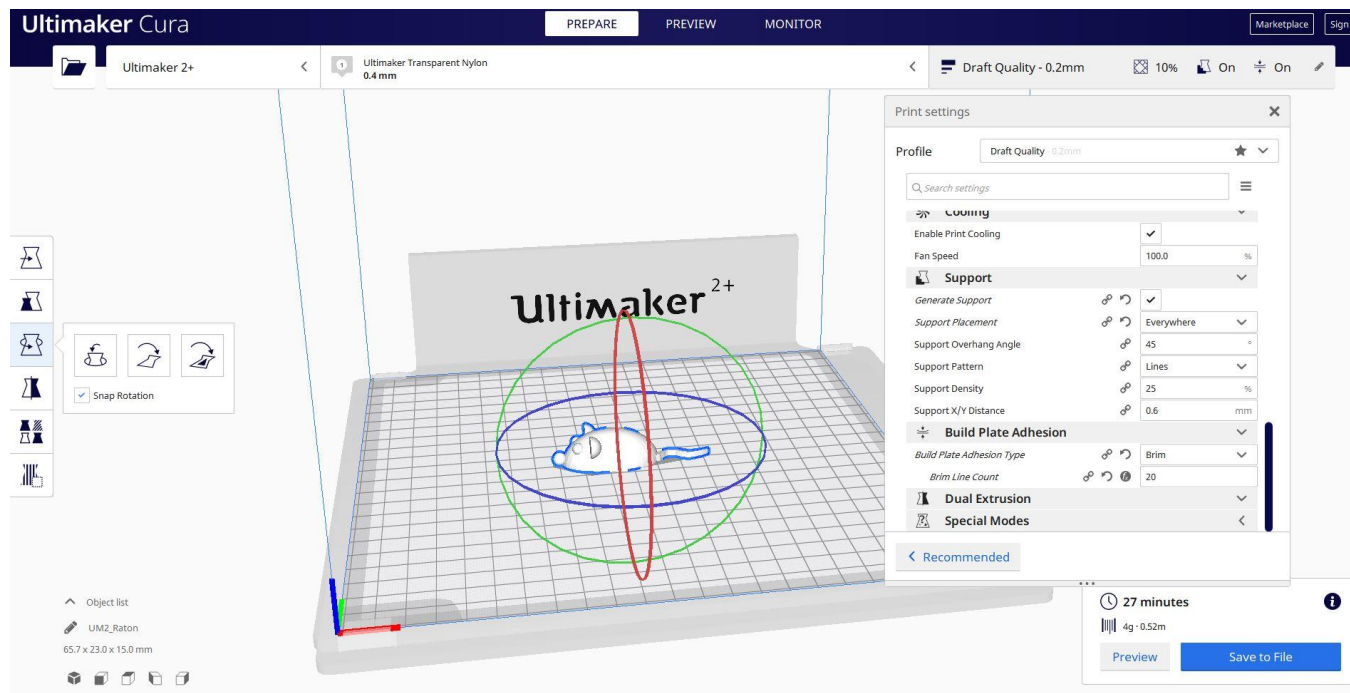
Ultimaker Cura

PREPARE PREVIEW MONITOR

Marketplace Sign

Ultimaker 2+

Ultimaker Transparent Nylon
0.4 mm

Draft Quality - 0.2mm 10% On On

Print settings

Profile Draft Quality 0.2mm

Search settings

Cooling

Enable Print Cooling

Fan Speed 100.0 %

Support

Generate Support

Support Placement Everywhere

Support Overhang Angle 45 °

Support Pattern Lines

Support Density 25 %

Support X/Y Distance 0.6 mm

Build Plate Adhesion

Build Plate Adhesion Type Brim

Brim Line Count 20

Dual Extrusion

Special Modes

Recommended

Snap Rotation

Ultimaker 2+

Object list

UM2_Raton

65.7 x 23.0 x 15.0 mm

27 minutes

4g · 0.52m

Preview

Save to File